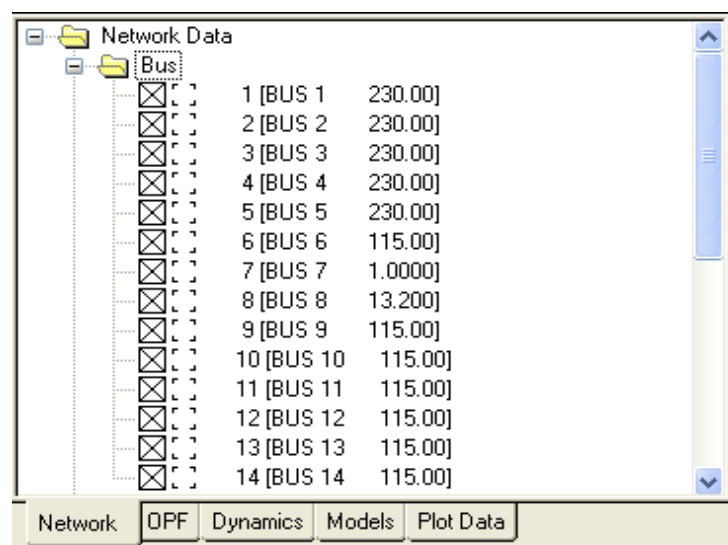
Network Data
Bus
1 [BUS 1 230.00]
2 [BUS 2 230.00]
3 [BUS 3 230.00]
4 [BUS 4 230.00]
5 [BUS 5 230.00]
6 [BUS 6 115.00]
7 [BUS 7 1.0000]
8 [BUS 8 13.200]
9 [BUS 9 115.00]
10 [BUS 10 115.00]
11 [BUS 11 115.00]
12 [BUS 12 115.00]
13 [BUS 13 115.00]
14 [BUS 14 115.00]

Network | OPF | Dynamics | Models | Plot Data